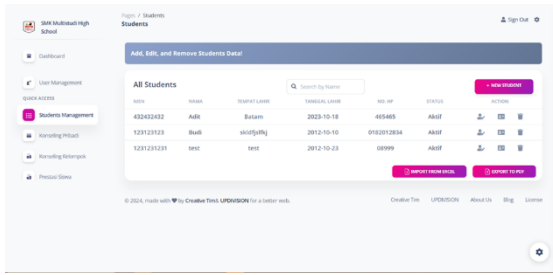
SMK Multistudi High School

Dashboard

User Management

QUICK ACCESS

Students Management

Konseling Pribadi

Konseling Kelompok

Prestasi Siswa

Pages / Students
Students

Sign Out

Add, Edit, and Remove Students Data!

All Students

Search by Name

+ NEW STUDENT

| NISN | NAMA | TEMPAT LAHIR | TANGGAL LAHIR | NO. HP | STATUS | ACTION |
|---|---|---|---|---|---|---|
| 432432432 | Adit | Batam | 2023-10-18 | 465465 | Aktif | |
| 123123123 | Budi | skldfjaflkj | 2012-10-10 | 0182012834 | Aktif | |
| 1231231231 | test | test | 2012-10-23 | 08999 | Aktif | |

IMPORT FROM EXCEL

EXPORT TO PDF

© 2024, made with ♥ by Creative Tim & UPDIVISION for a better web.

Creative Tim   UPDIVISION   About Us   Blog   License